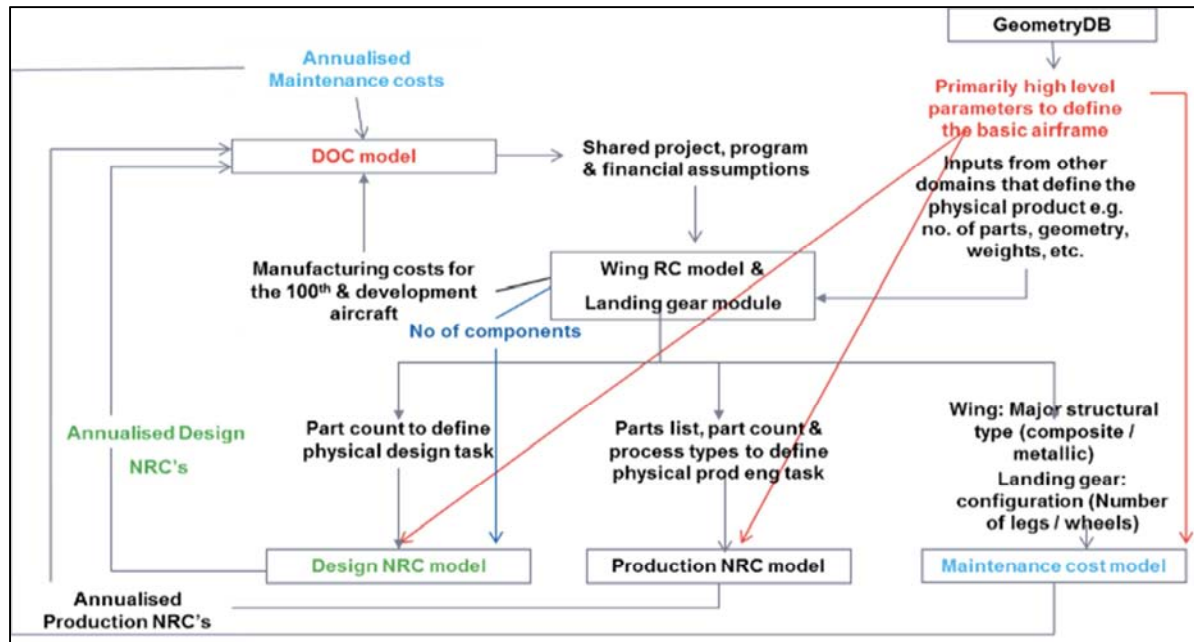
GeometryDB

Annualised Maintenance costs

Primarily high level parameters to define the basic airframe

DOC model

Shared project, program & financial assumptions

Inputs from other domains that define the physical product e.g. no. of parts, geometry, weights, etc.

Manufacturing costs for the 100$^{th}$ & development aircraft

Wing RC model & Landing gear module

No of components

Annualised Design NRC's

Part count to define physical design task

Parts list, part count & process types to define physical prod eng task

Wing: Major structural type (composite / metallic)

Landing gear: configuration (Number of legs / wheels)

Design NRC model

Production NRC model

Maintenance cost model

Annualised Production NRC's